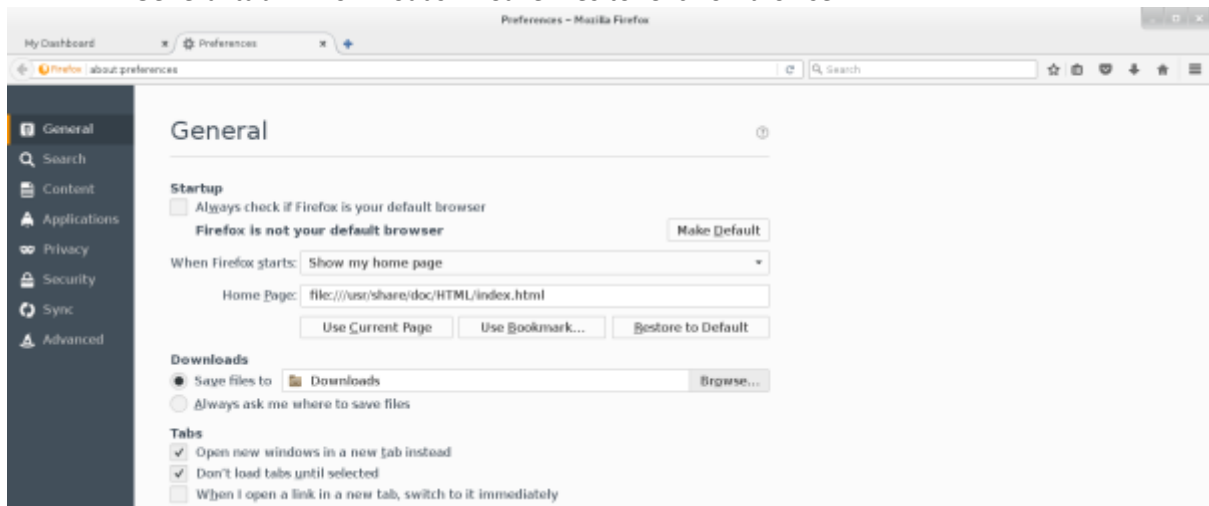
Preferences – Mozilla Firefox

My Dashboard

Preferences

Firefox about:preferences

Search

General
Search
Content
Applications
Privacy
Security
Sync
Advanced

General

Startup

Always check if Firefox is your default browser

Firefox is not your default browser

Make Default

When Firefox starts: Show my home page

Home Page: file:///usr/share/doc/HTML/index.html

Use Current Page
Use Bookmark...
Restore to Default

Downloads

Save files to Downloads
Browse...

Always ask me where to save files

Tabs

Open new windows in a new tab instead

Don't load tabs until selected

When I open a link in a new tab, switch to it immediately